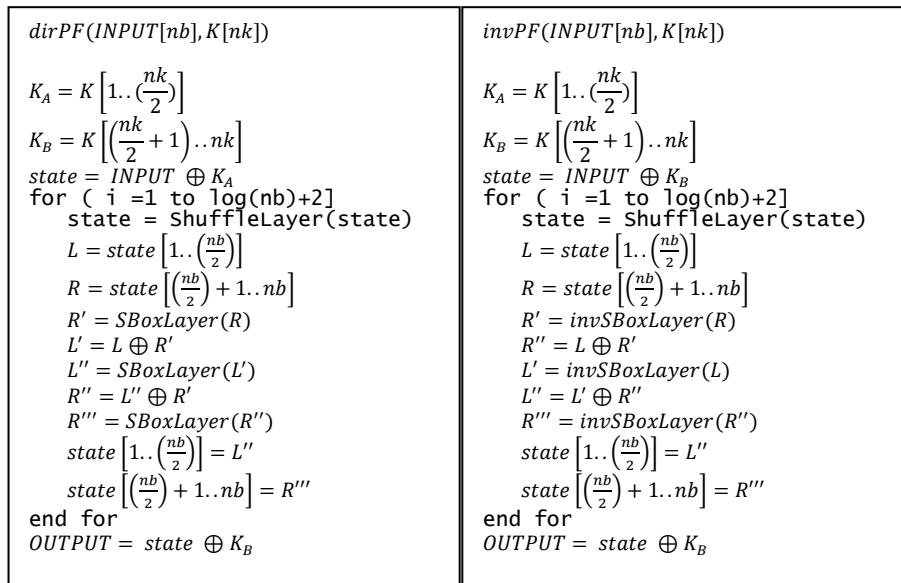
$dirPF(INPUT[nb], K[nk])$

$K_A = K\left[1..(\frac{nk}{2})\right]$

$K_B = K\left[\left(\frac{nk}{2}+1\right)..nk\right]$

$state = INPUT \oplus K_A$

for ( i =1 to log(nb)+2]

state = ShuffleLayer(state)

$L = state\left[1..\left(\frac{nb}{2}\right)\right]$

$R = state\left[\left(\frac{nb}{2}\right)+1..nb\right]$

$R' = SBoxLayer(R)$

$L' = L \oplus R'$

$L'' = SBoxLayer(L')$

$R'' = L' \oplus R'$

$R''' = SBoxLayer(R'')$

$state\left[1..\left(\frac{nb}{2}\right)\right] = L''$

$state\left[\left(\frac{nb}{2}\right)+1..nb\right] = R'''$

end for

$OUTPUT = state \oplus K_B$

$invPF(INPUT[nb], K[nk])$

$K_A = K\left[1..(\frac{nk}{2})\right]$

$K_B = K\left[\left(\frac{nk}{2}+1\right)..nk\right]$

$state = INPUT \oplus K_B$

for ( i =1 to log(nb)+2]

state = ShuffleLayer(state)

$L = state\left[1..\left(\frac{nb}{2}\right)\right]$

$R = state\left[\left(\frac{nb}{2}\right)+1..nb\right]$

$R' = invSBoxLayer(R)$

$R'' = L \oplus R'$

$L' = invSBoxLayer(L)$

$L'' = L' \oplus R''$

$R''' = invSBoxLayer(R'')$

$state\left[1..\left(\frac{nb}{2}\right)\right] = L''$

$state\left[\left(\frac{nb}{2}\right)+1..nb\right] = R'''$

end for

$OUTPUT = state \oplus K_B$